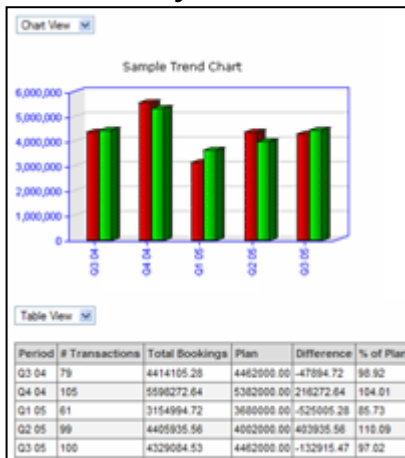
Chart View

Sample Trend Chart

6,000,000
5,000,000
4,000,000
3,000,000
2,000,000
1,000,000
0

Q3 04
Q4 04
Q1 05
Q2 05
Q3 05

Table View

| Period | # Transactions | Total Bookings | Plan | Difference | % of Plan |
|---|---|---|---|---|---|
| Q3 04 | 79 | 4414105.28 | 4462000.00 | -47894.72 | 98.92 |
| Q4 04 | 105 | 5598272.64 | 5382000.00 | 216272.64 | 104.01 |
| Q1 05 | 61 | 3154994.72 | 3680000.00 | -525005.28 | 85.73 |
| Q2 05 | 99 | 4405935.56 | 4002000.00 | 403935.56 | 110.09 |
| Q3 05 | 100 | 4329084.53 | 4462000.00 | -132915.47 | 97.02 |